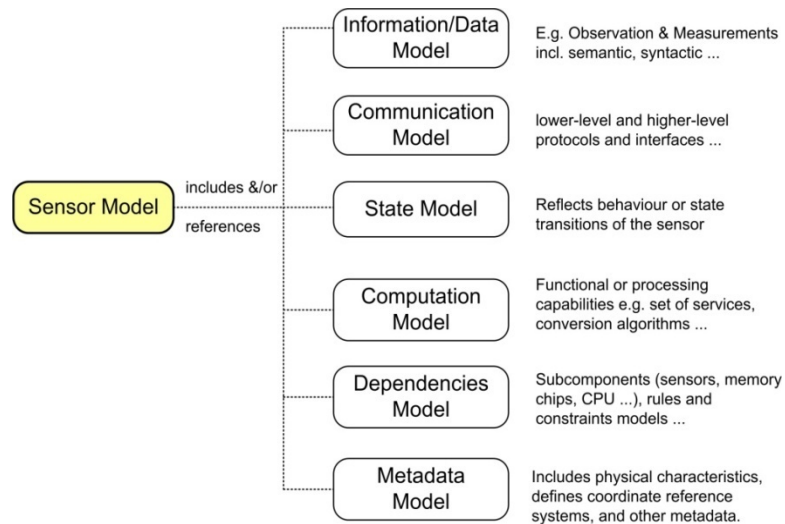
Sensor Model

includes &/or

references

Information/Data Model

E.g. Observation & Measurements incl. semantic, syntactic ...

Communication Model

lower-level and higher-level protocols and interfaces ...

State Model

Reflects behaviour or state transitions of the sensor

Computation Model

Functional or processing capabilities e.g. set of services, conversion algorithms ...

Dependencies Model

Subcomponents (sensors, memory chips, CPU ...), rules and constraints models ...

Metadata Model

Includes physical characteristics, defines coordinate reference systems, and other metadata.